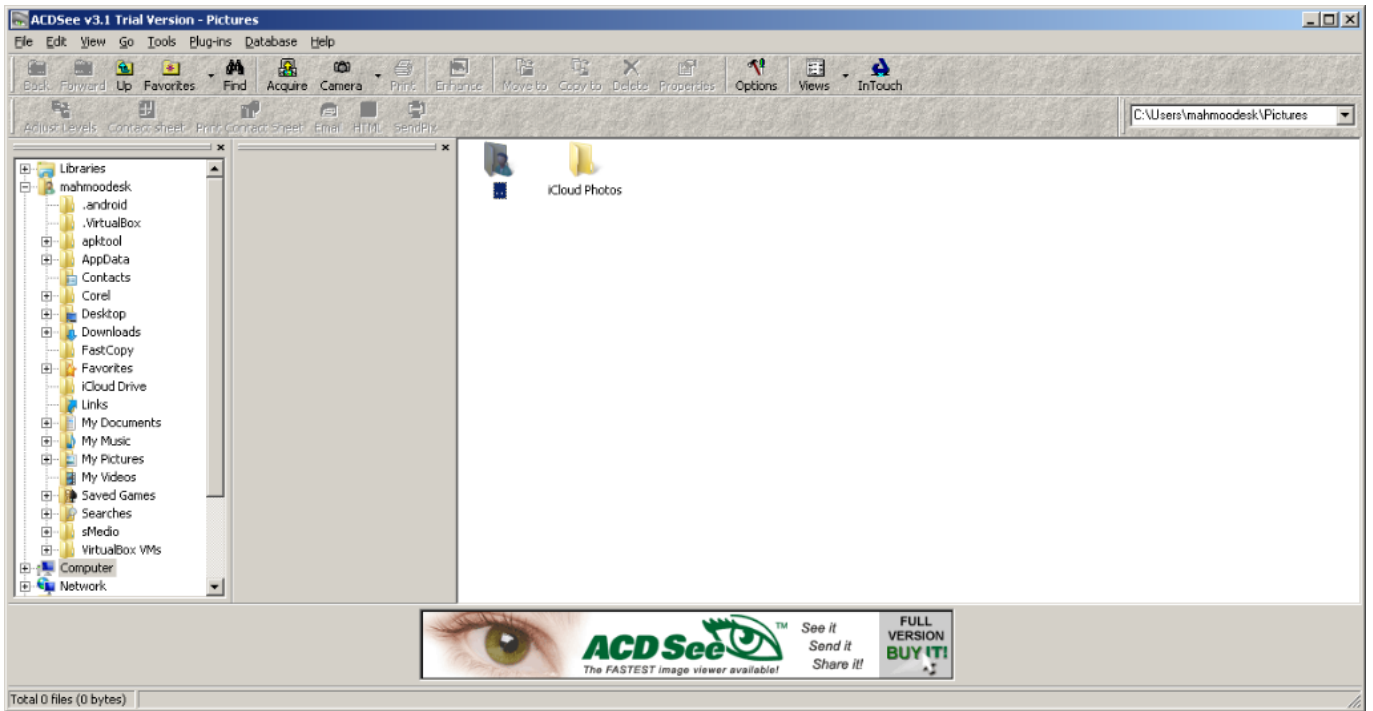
ACDSee v3.1 Trial Version - Pictures

File Edit View Go Tools Plug-ins Database Help

Back Forward Up Favorites Find Acquire Camera Print Enhance Move to Copy to Delete Properties Options Views InTouch

Adjust Levels Contact sheet Print Contact Sheet Email HTML SendPix

C:\Users\mahmoodesk\Pictures

Libraries
mahmoodesk
.android
.VirtualBox
apktool
AppData
Contacts
Corel
Desktop
Downloads
FastCopy
Favorites
iCloud Drive
Links
My Documents
My Music
My Pictures
My Videos
Saved Games
Searches
sMedio
VirtualBox VMs
Computer
Network

iCloud Photos

ACDSee™ See it Send it Share it! The FASTEST image viewer available! FULL VERSION BUY IT!

Total 0 files (0 bytes)